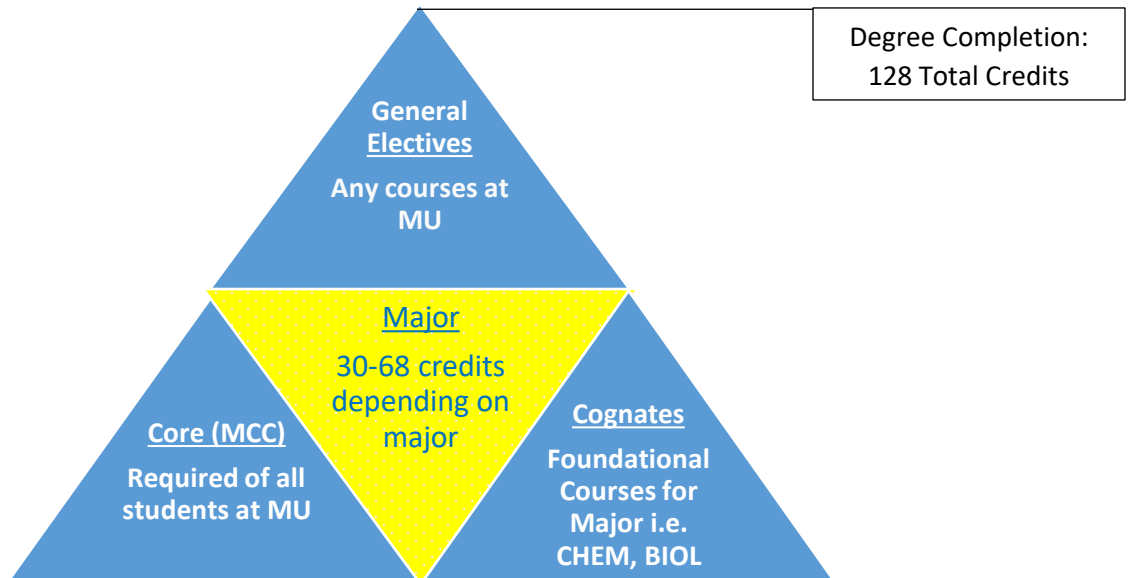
Degree Completion: 128 Total Credits

General Electives

Any courses at MU

Major

30-68 credits depending on major

Core (MCC)

Required of all students at MU

Cognates

Foundational Courses for Major i.e. CHEM, BIOL